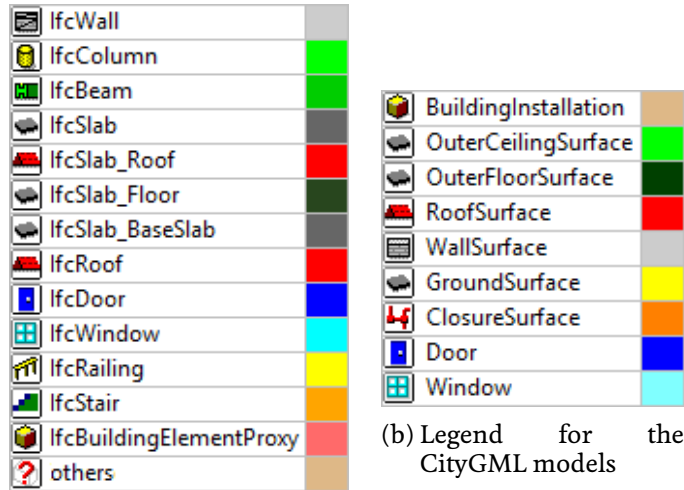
| IfcWall | |
|---|---|
| IfcColumn | |
| IfcBeam | |
| IfcSlab | |
| IfcSlab_Roof | |
| IfcSlab_Floor | |
| IfcSlab_BaseSlab | |
| IfcRoof | |
| IfcDoor | |
| IfcWindow | |
| IfcRailing | |
| IfcStair | |
| IfcBuildingElementProxy | |
| others | |

| BuildingInstallation | |
|---|---|
| OuterCeilingSurface | |
| OuterFloorSurface | |
| RoofSurface | |
| WallSurface | |
| GroundSurface | |
| ClosureSurface | |
| Door | |
| Window | |

(b) Legend for the CityGML models